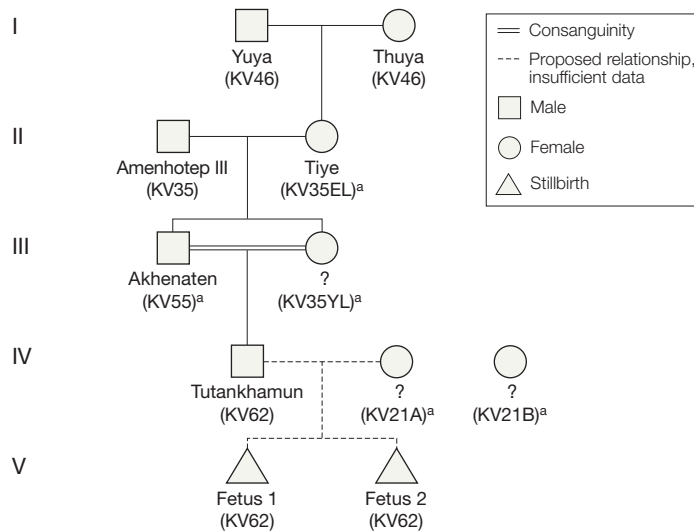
I

Yuya
(KV46)

Thuya
(KV46)

II

Amenhotep III
(KV35)

Tiye
(KV35EL)$^a$

III

Akhenaten
(KV55)$^a$

?
(KV35YL)$^a$

IV

Tutankhamun
(KV62)

?
(KV21A)$^a$

?
(KV21B)$^a$

V

Fetus 1
(KV62)

Fetus 2
(KV62)

Consanguinity

Proposed relationship, insufficient data

Male

Female

Stillbirth